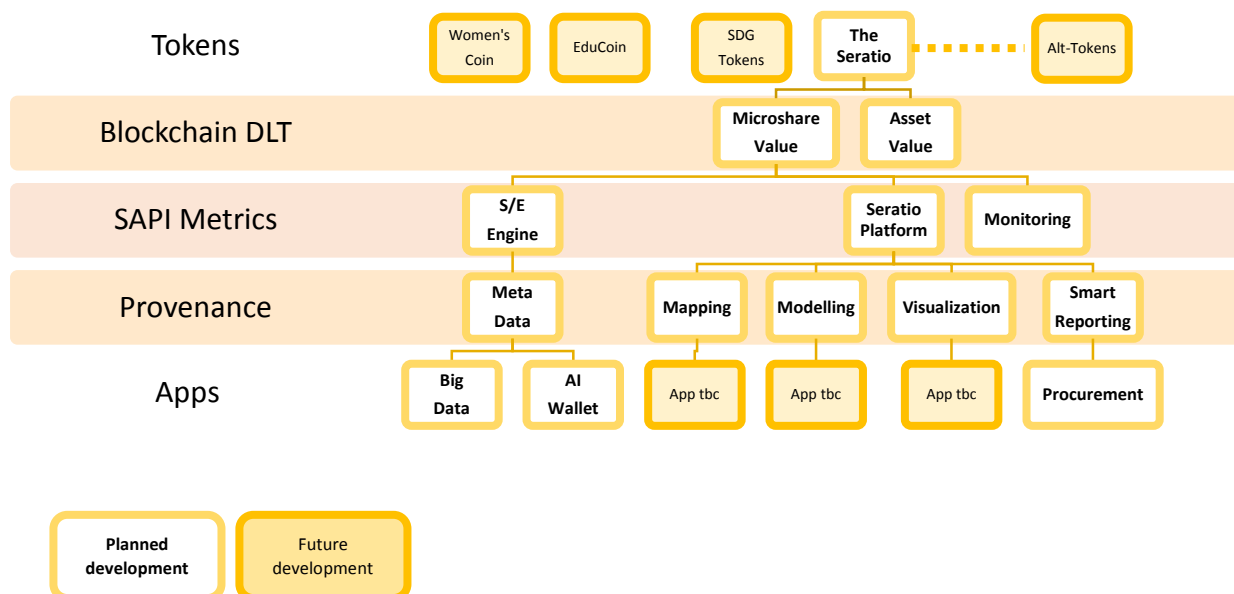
Tokens

Women's Coin

EduCoin

SDG Tokens

The Seratio

Alt-Tokens

Blockchain DLT

Microshare Value

Asset Value

SAPI Metrics

S/E Engine

Seratio Platform

Monitoring

Provenance

Meta Data

Mapping

Modelling

Visualization

Smart Reporting

Apps

Big Data

AI Wallet

App tbc

App tbc

App tbc

Procurement

Planned development

Future development